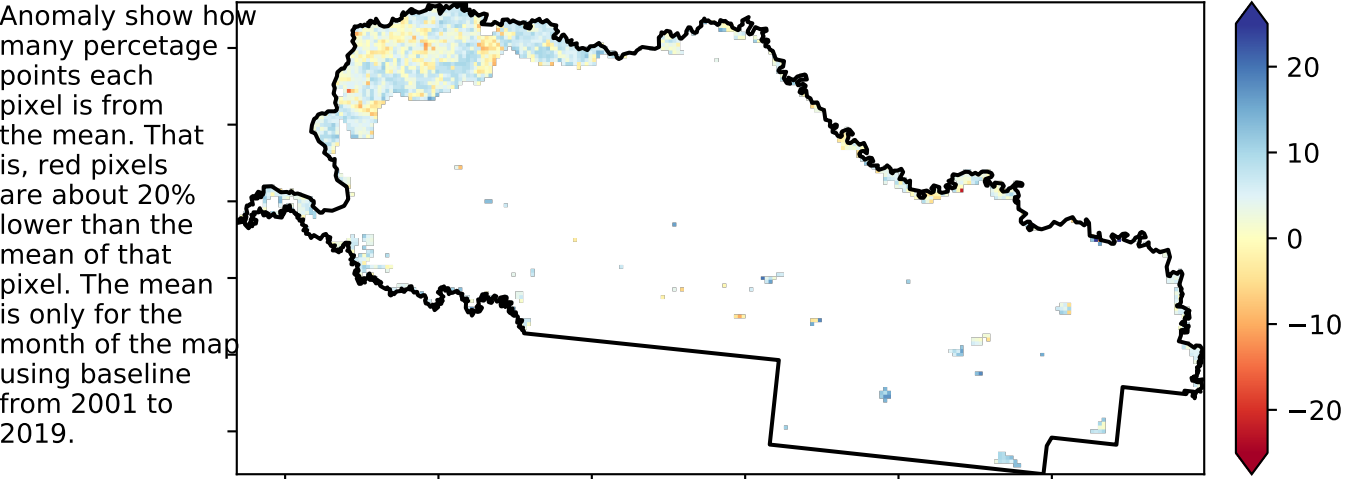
Anomaly show how many percetage points each pixel is from the mean. That is, red pixels are about 20% lower than the mean of that pixel. The mean is only for the month of the map using baseline from 2001 to 2019.

20
10
0
−10
−20